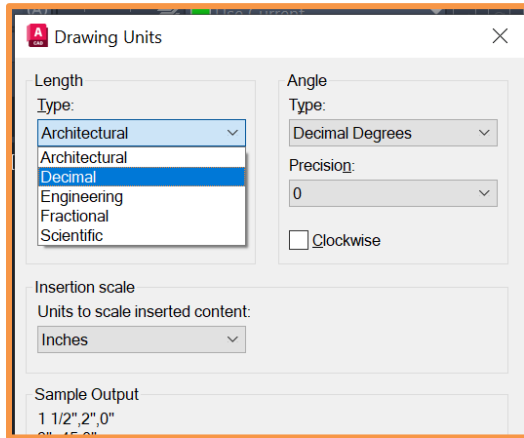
Drawing Units

Length
Type:
Architectural
Architectural
Decimal
Engineering
Fractional
Scientific

Angle
Type:
Decimal Degrees
Precision:
0
Clockwise

Insertion scale
Units to scale inserted content:
Inches

Sample Output
1 1/2",2",0"
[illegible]